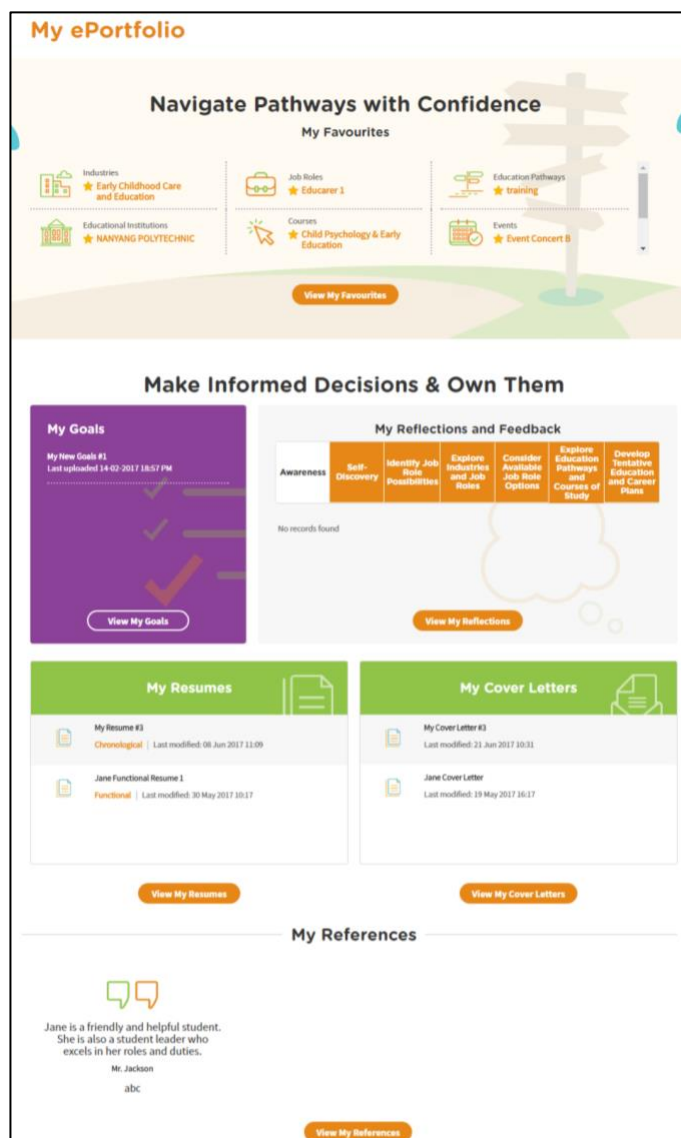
My ePortfolio

Navigate Pathways with Confidence

My Favourites

Industries
★ Early Childhood Care and Education

Job Roles
★ Educarer 1

Education Pathways
★ training

Educational Institutions
★ NANYANG POLYTECHNIC

Courses
★ Child Psychology & Early Education

Events
★ Event Concert B

View My Favourites

Make Informed Decisions & Own Them

My Goals

My New Goals #1
Last uploaded 14-02-2017 18:57 PM

View My Goals

My Reflections and Feedback

| Awareness | Self-Discovery | Identify Job Role Possibilities | Explore Industries and Job Roles | Consider Available Job Role Options | Explore Education Pathways and Courses of Study | Develop Tentative Education and Career Plans |
|---|---|---|---|---|---|---|

No records found

View My Reflections

My Resumes

My Resume #3
Chronological | Last modified: 08 Jun 2017 11:09

Jane Functional Resume 1
Functional | Last modified: 30 May 2017 10:17

My Cover Letters

My Cover Letter #3
Last modified: 21 Jun 2017 10:31

Jane Cover Letter
Last modified: 19 May 2017 16:17

View My Resumes

View My Cover Letters

My References

Jane is a friendly and helpful student. She is also a student leader who excels in her roles and duties.
Mr. Jackson

abc

View My References